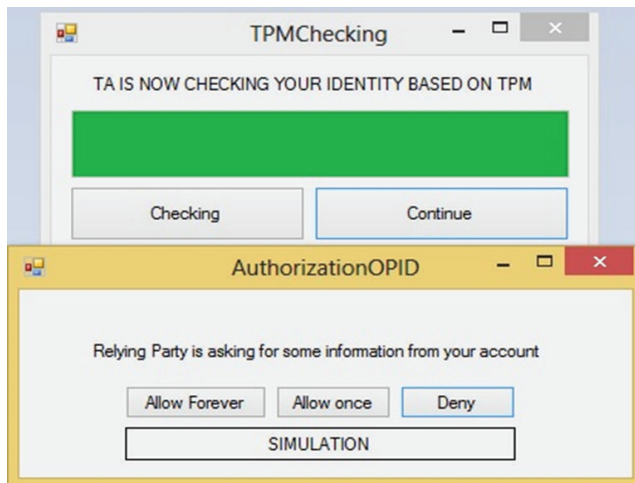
TPMChecking

TA IS NOW CHECKING YOUR IDENTITY BASED ON TPM

Checking

Continue

AuthorizationOPID

Relying Party is asking for some information from your account

Allow Forever

Allow once

Deny

SIMULATION